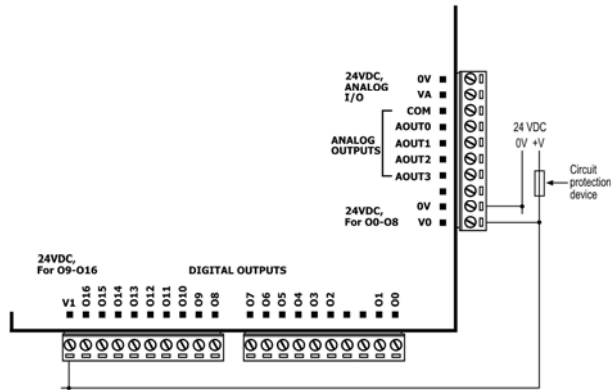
24VDC, ANALOG I/O

0V

VA

COM

AOUT0

AOUT1

AOUT2

AOUT3

ANALOG OUTPUTS

24VDC, For O0-O8

0V

V0

24 VDC

0V +V

Circuit protection device

24VDC, For O9-O16

DIGITAL OUTPUTS

V1 O16 O15 O14 O13 O12 O11 O10 O9 O8

O7 O6 O5 O4 O3 O2 O1 O0